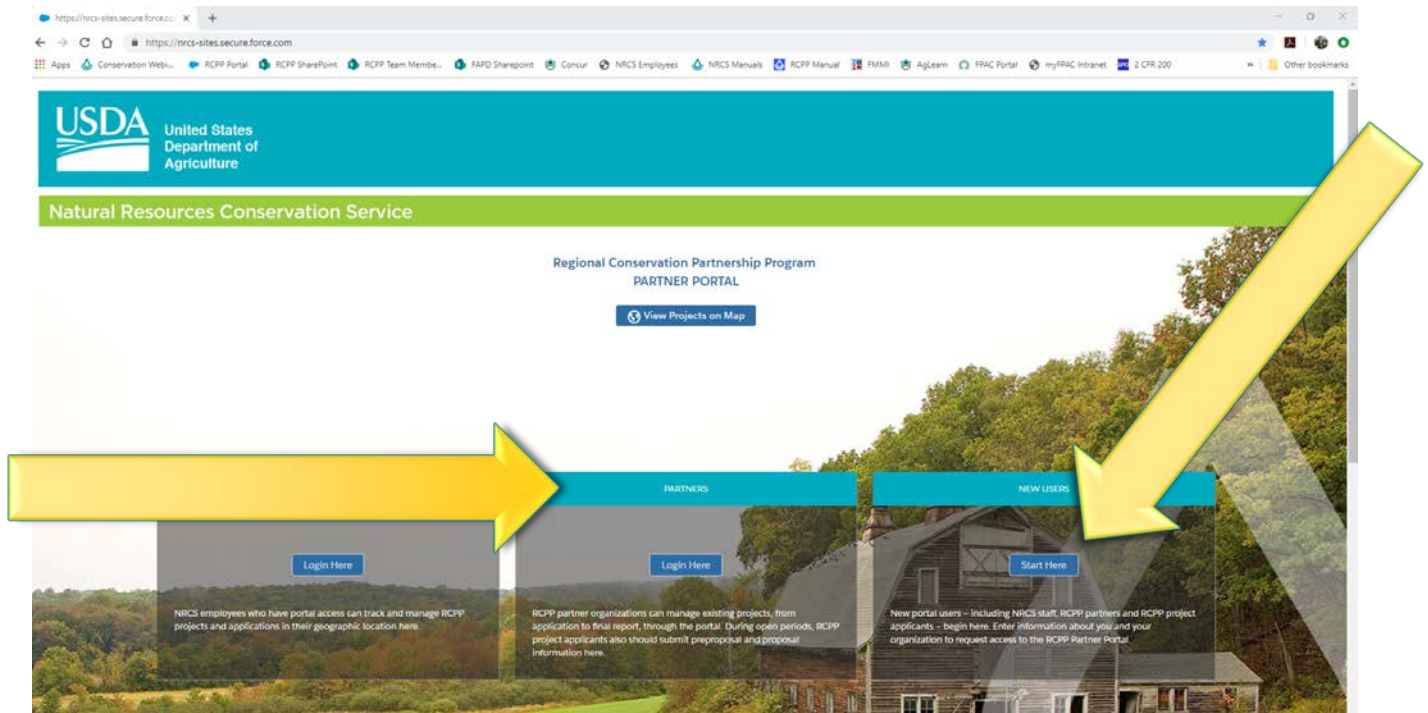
https://nrcs-sites.secure.force.co

https://nrcs-sites.secure.force.com

Apps Conservation Webi... RCPP Portal RCPP SharePoint RCPP Team Membe... FAPD Sharepoint Concur NRCS Employees NRCS Manuals RCPP Manual FMMI AgLearn FPAC Portal myFPAC Intranet 2 CFR 200 Other bookmarks

USDA United States Department of Agriculture

Natural Resources Conservation Service

Regional Conservation Partnership Program
PARTNER PORTAL

View Projects on Map

PARTNERS

NEW USERS

Login Here

NRCS employees who have portal access can track and manage RCPP projects and applications in their geographic location here.

Login Here

RCPP partner organizations can manage existing projects, from application to final report, through the portal. During open periods, RCPP project applicants also should submit preproposal and proposal information here.

Start Here

New portal users – including NRCS staff, RCPP partners and RCPP project applicants – begin here. Enter information about you and your organization to request access to the RCPP Partner Portal.